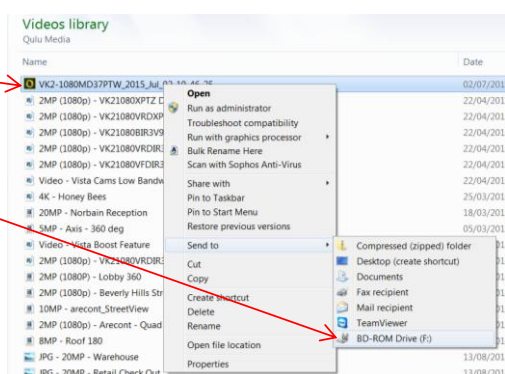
Videos library
Qulu Media

Name
Date

VK2-1080MD37PTW_2015_Jul_02-10-46-25
02/07/201

2MP (1080p) - VK21080XPTZ D
22/04/201
2MP (1080p) - VK21080VRDXP
22/04/201
2MP (1080p) - VK21080BIR3V9
22/04/201
2MP (1080p) - VK21080VRDIR3
22/04/201
2MP (1080p) - VK21080VFDIR3
22/04/201
Video - Vista Cams Low Bandw
22/04/201
4K - Honey Bees
25/03/201
20MP - Norbain Reception
18/03/201
5MP - Axis - 360 deg
05/03/201
Video - Vista Boost Feature
2MP (1080p) - VK21080VRDIR3
2MP (1080p) - Lobby 360
2MP (1080p) - Beverly Hills Str
10MP - arecont_StreetView
2MP (1080p) - Arecont - Quad
8MP - Roof 180
JPG - 20MP - Warehouse
13/08/201
JPG - 20MP - Retail Check Out
13/08/201

Open
Run as administrator
Troubleshoot compatibility
Run with graphics processor
Bulk Rename Here
Scan with Sophos Anti-Virus
Share with
Pin to Taskbar
Pin to Start Menu
Restore previous versions
Send to
Cut
Copy
Create shortcut
Delete
Rename
Open file location
Properties

Compressed (zipped) folder
Desktop (create shortcut)
Documents
Fax recipient
Mail recipient
TeamViewer
BD-ROM Drive (F:)